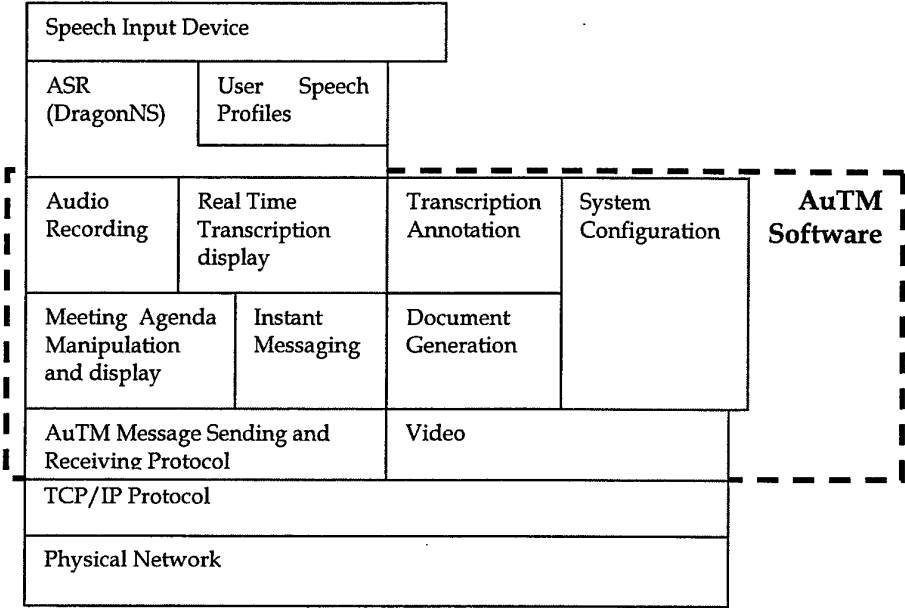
Speech Input Device

ASR (DragonNS)

User Speech Profiles

Audio Recording

Real Time Transcription display

Transcription Annotation

System Configuration

AuTM Software

Meeting Agenda Manipulation and display

Instant Messaging

Document Generation

AuTM Message Sending and Receiving Protocol

Video

TCP/IP Protocol

Physical Network